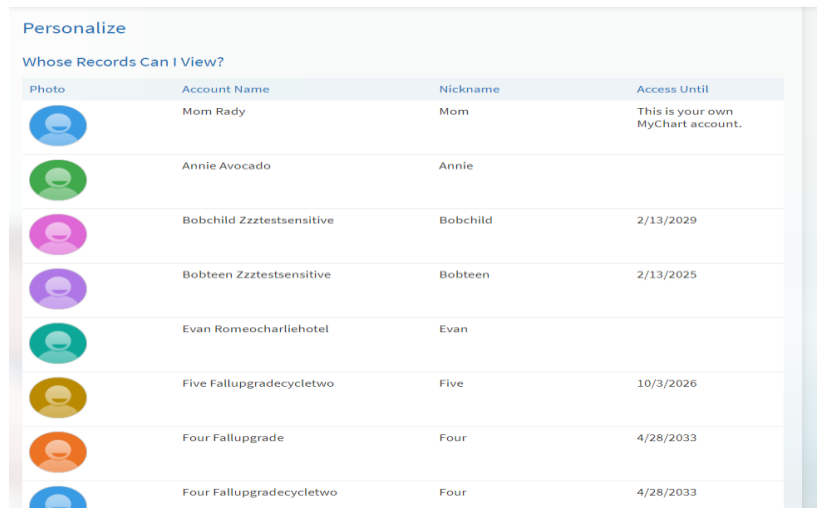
Personalize

Whose Records Can I View?

| Photo | Account Name | Nickname | Access Until |
|---|---|---|---|
| | Mom Rady | Mom | This is your own MyChart account. |
| | Annie Avocado | Annie | |
| | Bobchild Zzztestsensitive | Bobchild | 2/13/2029 |
| | Bobteen Zzztestsensitive | Bobteen | 2/13/2025 |
| | Evan Romeocharliehotel | Evan | |
| | Five Fallupgradecycletwo | Five | 10/3/2026 |
| | Four Fallupgrade | Four | 4/28/2033 |
| | Four Fallupgradecycletwo | Four | 4/28/2033 |